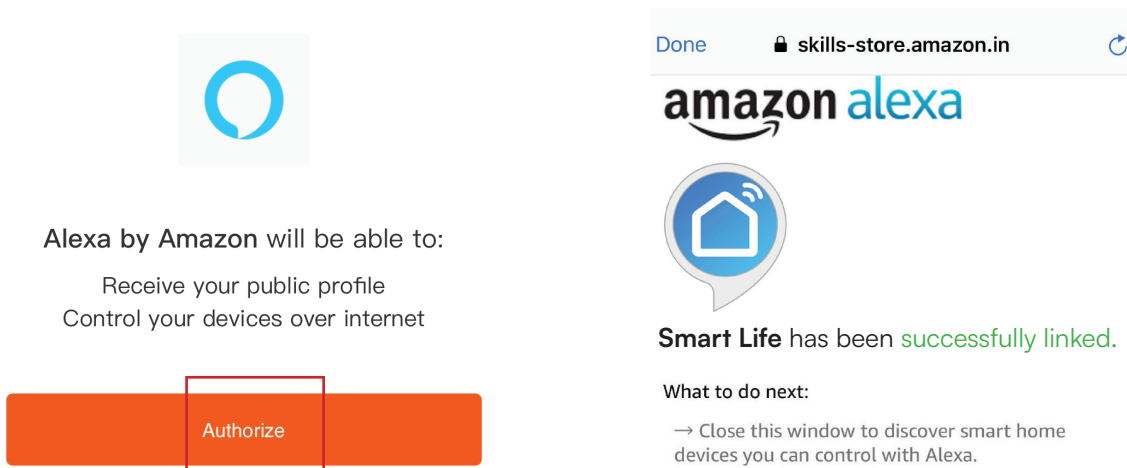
Alexa by Amazon will be able to:

Receive your public profile
Control your devices over internet

Authorize

Done skills-store.amazon.in

amazon alexa

Smart Life has been successfully linked.

What to do next:

→ Close this window to discover smart home devices you can control with Alexa.